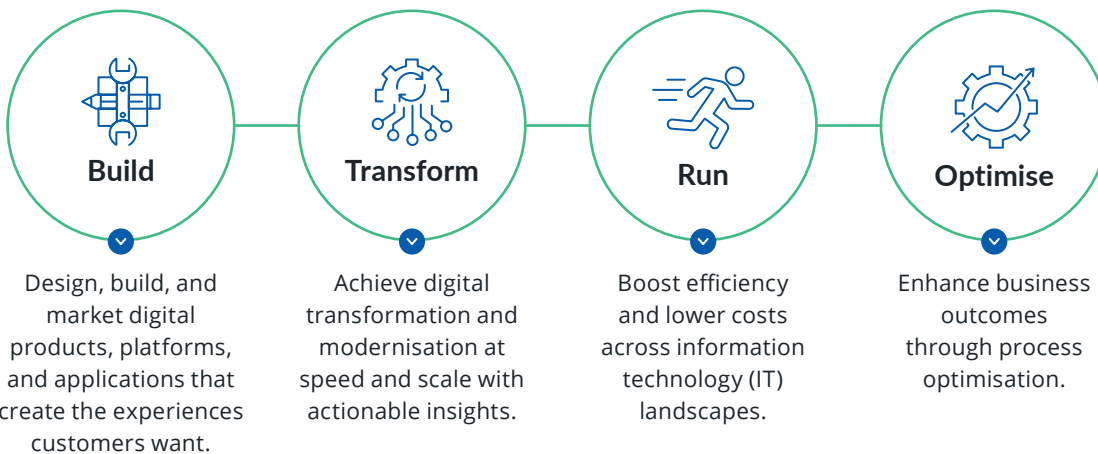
Build

Design, build, and market digital products, platforms, and applications that create the experiences customers want.

Transform

Achieve digital transformation and modernisation at speed and scale with actionable insights.

Run

Boost efficiency and lower costs across information technology (IT) landscapes.

Optimise

Enhance business outcomes through process optimisation.